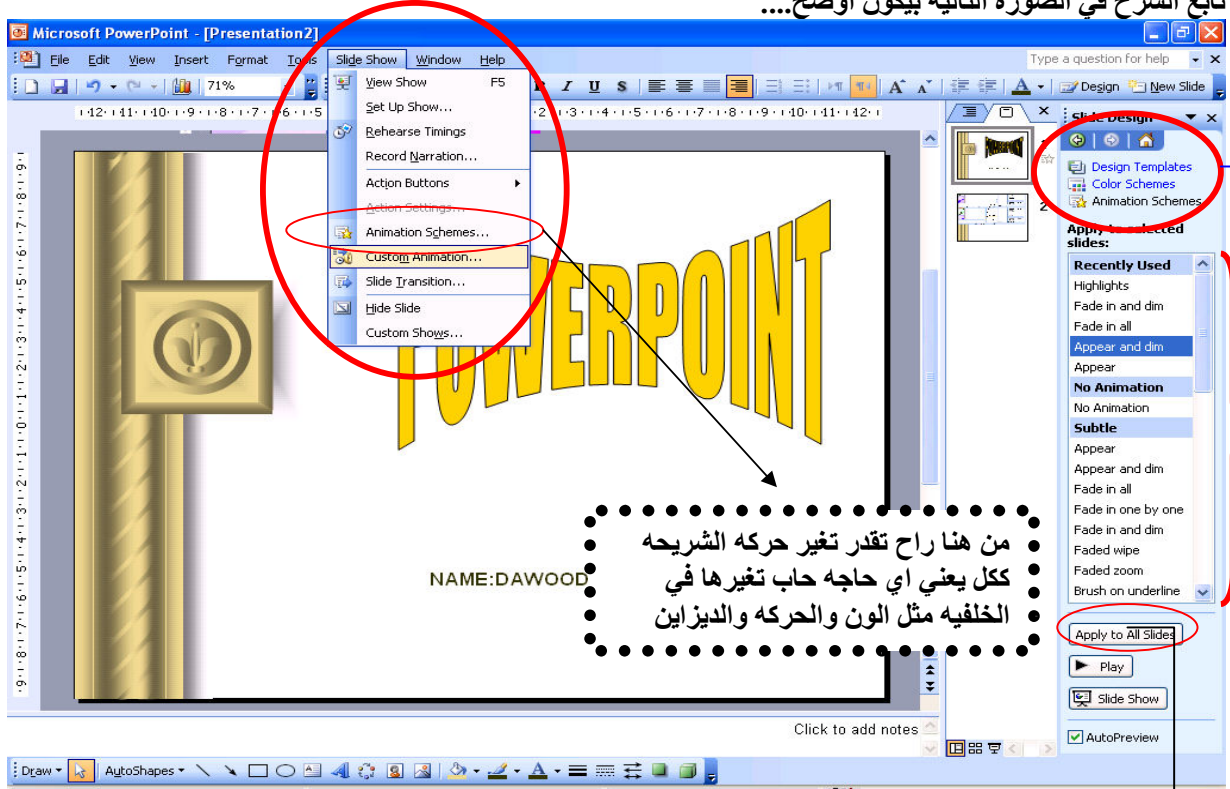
تابع الشرح في الصورة الثانية بيكون أوضح....

Microsoft PowerPoint - [Presentation2]

File Edit View Insert Format Tools Slide Show Window Help

Type a question for help

71%

Design New Slide

View Show F5
Set Up Show...
Rehearse Timings
Record Narration...
Action Buttons
Action Settings...
Animation Schemes...
Custom Animation...
Slide Transition...
Hide Slide
Custom Shows...

POWERPOINT

NAME:DAWOOD

من هنا راح تقدر تغير حركه الشريحه ككل يعني اي حاجه حاب تغيرها في الخلفيه مثل الون والحركه والديزاين

Slide Design

Design Templates
Color Schemes
Animation Schemes

Apply to selected slides:

Recently Used
Highlights
Fade in and dim
Fade in all
Appear and dim
Appear
No Animation
No Animation
Subtle
Appear
Appear and dim
Fade in all
Fade in one by one
Fade in and dim
Faded wipe
Faded zoom
Brush on underline

Apply to All Slides

Play

Slide Show

AutoPreview

Click to add notes

Draw AutoShapes